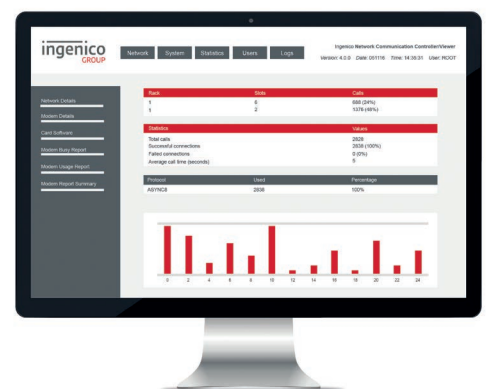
ingenico
GROUP

Network System Statistics Users Logs

Ingenico Network Communication Controller/Viewer
Version: 4.0.0 Date: 05/11/16 Time: 14:35:31 User: ROOT

Network Details
Modem Details
Card Software
Modem Busy Report
Modem Usage Report
Modem Report Summary

| Rack | Slots | Calls |
|---|---|---|
| 1 | 6 | 888 (24%) |
| 1 | 2 | 1376 (48%) |

| Statistics | Values |
|---|---|
| Total calls | 2838 |
| Successful connections | 2838 (100%) |
| Failed connections | 0 (0%) |
| Average call time (seconds) | 5 |

| Protocol | Used | Percentage |
|---|---|---|
| ASYNC8 | 2838 | 100% |

0 2 4 6 8 10 12 14 16 18 20 22 24